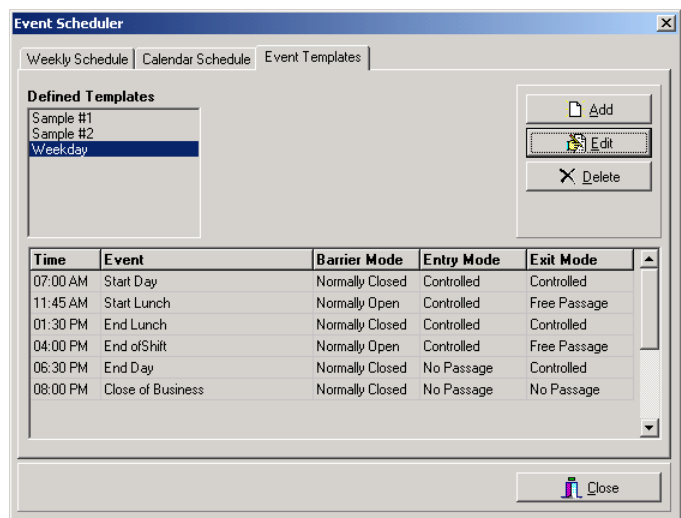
Event Scheduler

Weekly Schedule | Calendar Schedule | Event Templates

Defined Templates
Sample #1
Sample #2
Weekday

Add
Edit
Delete

| Time | Event | Barrier Mode | Entry Mode | Exit Mode |
|---|---|---|---|---|
| 07:00 AM | Start Day | Normally Closed | Controlled | Controlled |
| 11:45 AM | Start Lunch | Normally Open | Controlled | Free Passage |
| 01:30 PM | End Lunch | Normally Closed | Controlled | Controlled |
| 04:00 PM | End ofShift | Normally Open | Controlled | Free Passage |
| 06:30 PM | End Day | Normally Closed | No Passage | Controlled |
| 08:00 PM | Close of Business | Normally Closed | No Passage | No Passage |

Close